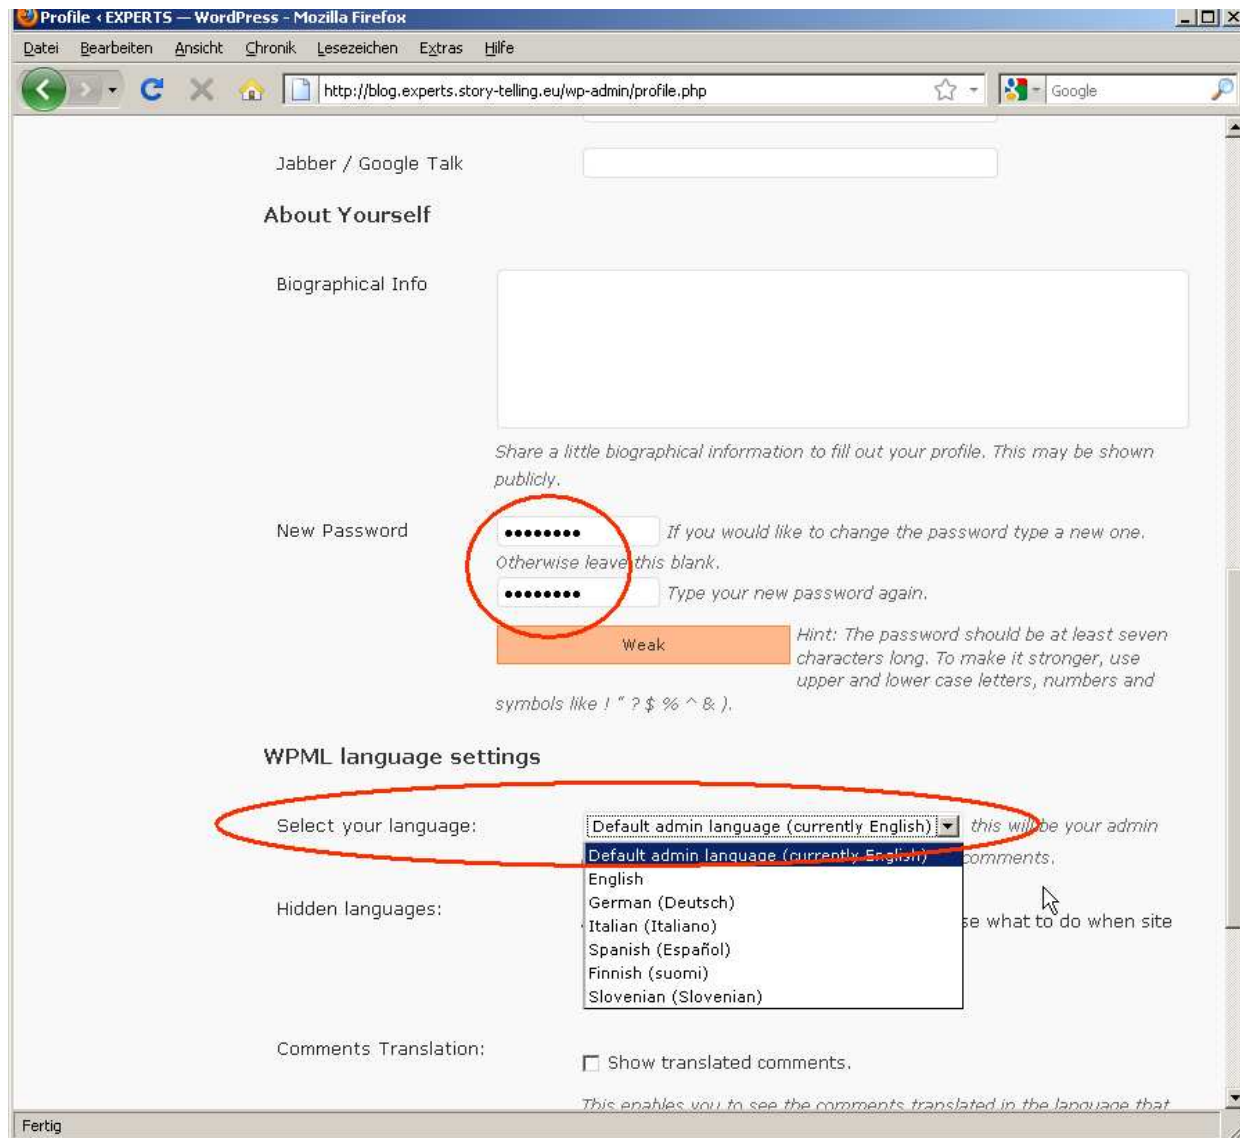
Profile ‹ EXPERTS — WordPress - Mozilla Firefox

Datei Bearbeiten Ansicht Chronik Lesezeichen Extras Hilfe

http://blog.experts.story-telling.eu/wp-admin/profile.php

Google

Jabber / Google Talk

About Yourself

Biographical Info

Share a little biographical information to fill out your profile. This may be shown publicly.

New Password

•••••••• If you would like to change the password type a new one. Otherwise leave this blank.

•••••••• Type your new password again.

Weak

Hint: The password should be at least seven characters long. To make it stronger, use upper and lower case letters, numbers and symbols like ! " ? $ % ^ & ).

WPML language settings

Select your language:

Default admin language (currently English) this will be your admin

Default admin language (currently English) comments.

English

German (Deutsch)

Italian (Italiano)

Spanish (Español)

Finnish (suomi)

Slovenian (Slovenian)

Hidden languages:

e what to do when site

Comments Translation:

Show translated comments.

This enables you to see the comments translated in the language that

Fertig